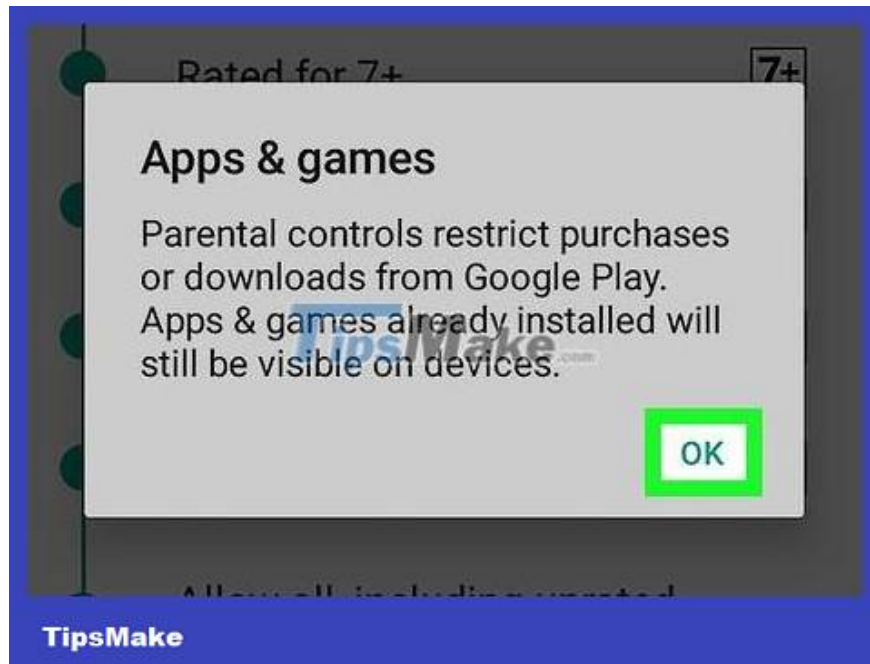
Rated for 7+

7+

Apps & games

Parental controls restrict purchases or downloads from Google Play. Apps & games already installed will still be visible on devices.

TipsMake.com

OK

Allow all, including unrated

TipsMake